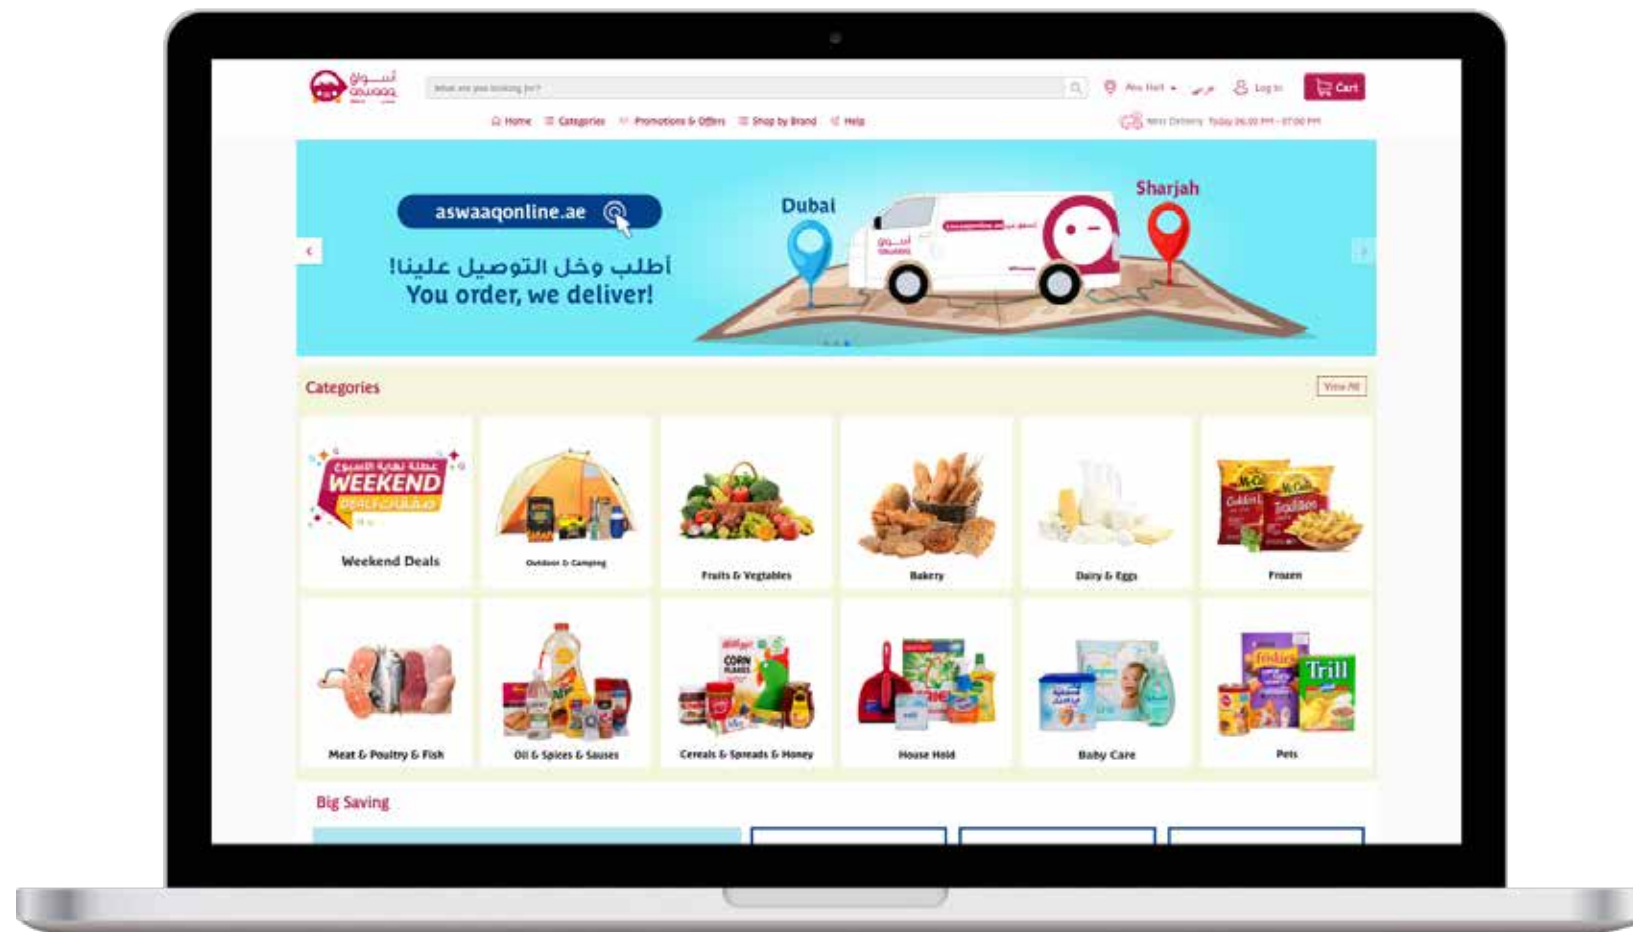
أسواق aswaaq

What are you looking for?

Abu Hail عربي Log In Cart

Home Categories Promotions & Offers Shop by Brand Help

Next Delivery Today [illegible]

aswaaqonline.ae

أطلب وخل التوصيل علينا!
You order, we deliver!

Dubai

Sharjah

Categories

View All

WEEKEND

Weekend Deals

Outdoor & Camping

Fruits & Vegtables

Bakery

Dairy & Eggs

Frozen

Meat & Poultry & Fish

Oil & Spices & Sauses

Cereals & Spreads & Honey

House Hold

Baby Care

Pets

Big Saving